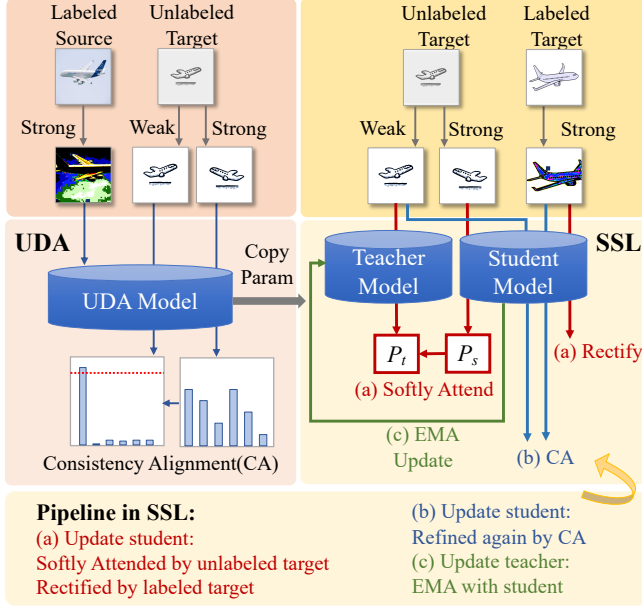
Labeled Source

Unlabeled Target

Strong

Weak

Strong

UDA

UDA Model

Copy Param

Consistency Alignment(CA)

Unlabeled Target

Labeled Target

Weak

Strong

Strong

SSL

Teacher Model

Student Model

$P_t$

$P_s$

(a) Softly Attend

(a) Rectify

(c) EMA Update

(b) CA

Pipeline in SSL:
(a) Update student:
Softly Attended by unlabeled target
Rectified by labeled target

(b) Update student:
Refined again by CA
(c) Update teacher:
EMA with student